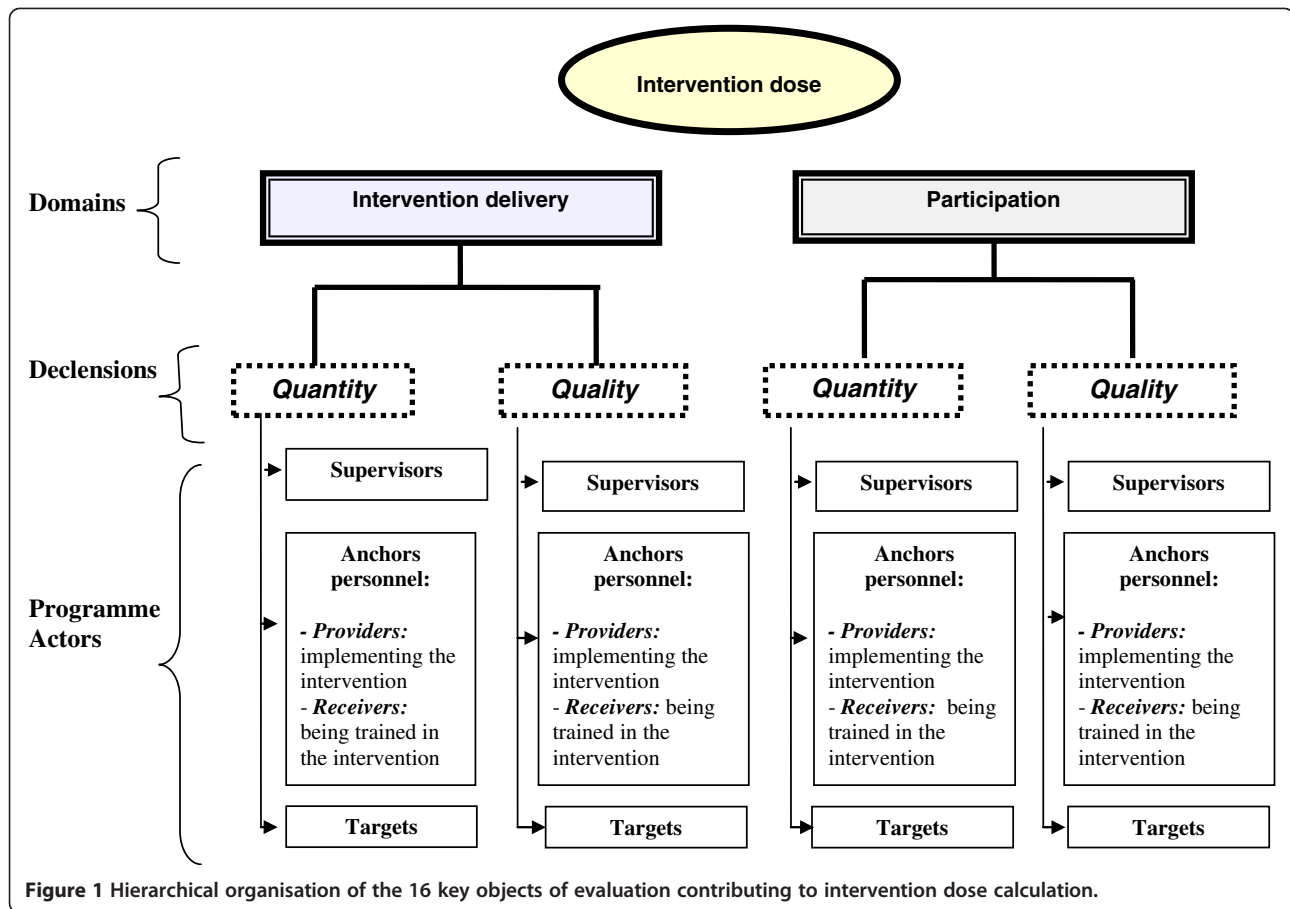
Intervention dose

Domains

Intervention delivery

Participation

Declensions

Quantity

Quality

Quantity

Quality

Programme Actors

Supervisors

Anchors personnel:

- Providers: implementing the intervention
- Receivers: being trained in the intervention

Targets

Supervisors

Anchors personnel:

- Providers: implementing the intervention
- Receivers: being trained in the intervention

Targets

Supervisors

Anchors personnel:

- Providers: implementing the intervention
- Receivers: being trained in the intervention

Targets

Supervisors

Anchors personnel:

- Providers: implementing the intervention
- Receivers: being trained in the intervention

Targets

Figure 1 Hierarchical organisation of the 16 key objects of evaluation contributing to intervention dose calculation.